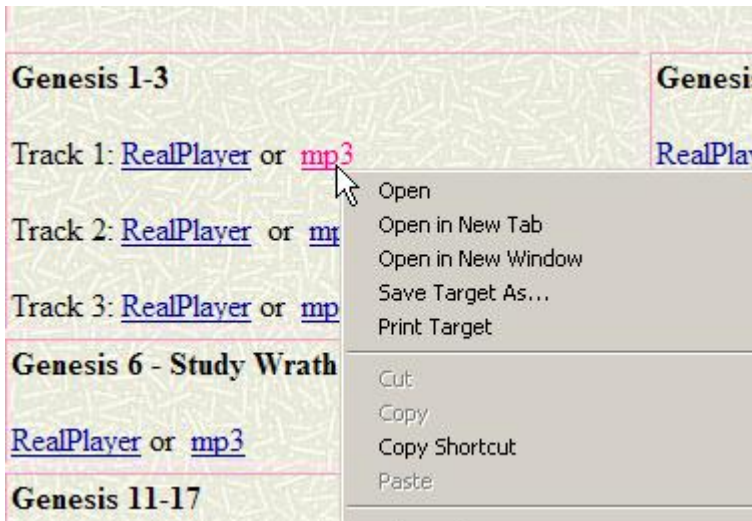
Genesis 1-3

Track 1: RealPlayer or mp3

Track 2: RealPlayer or mp

Track 3: RealPlayer or mp

Genesis 6 - Study Wrath

RealPlayer or mp3

Genesis 11-17

Genesi

RealPlay

Open
Open in New Tab
Open in New Window
Save Target As...
Print Target
Cut
Copy
Copy Shortcut
Paste